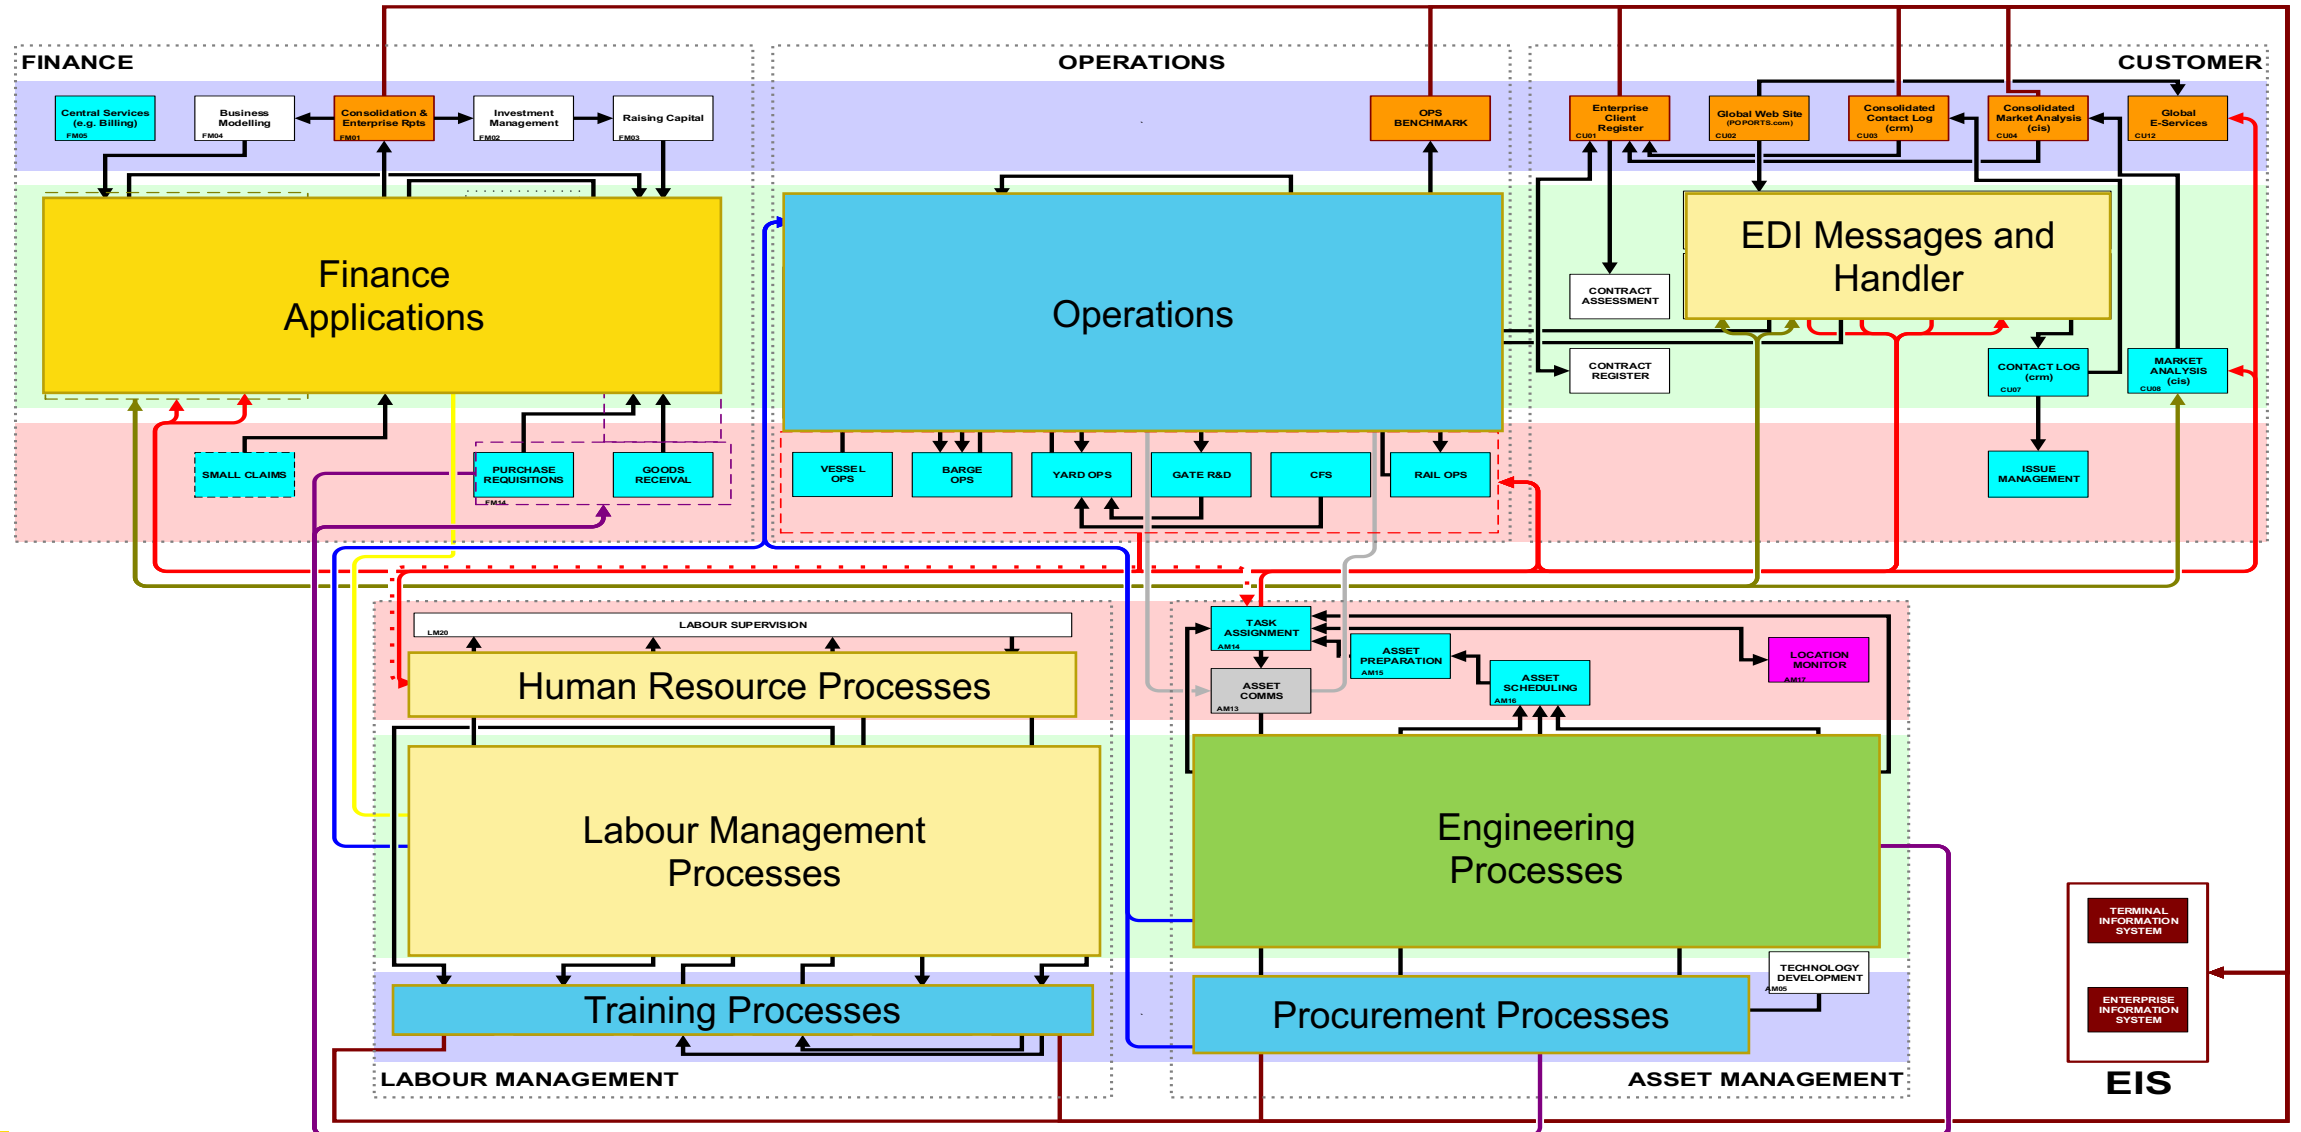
FINANCE

Central Services (e.g. Billing) FM05

Business Modelling FM04

Consolidation & Enterprise Rpts FM01

Investment Management FM02

Raising Capital FM03

Finance Applications

SMALL CLAIMS

PURCHASE REQUISITIONS FM14

GOODS RECEIVAL

OPERATIONS

OPS BENCHMARK

Operations

VESSEL OPS

BARGE OPS

YARD OPS

GATE R&D

CFS

RAIL OPS

CUSTOMER

Enterprise Client Register CU01

Global Web Site (POPORTS.com) CU02

Consolidated Contact Log (crm) CU03

Consolidated Market Analysis (cis) CU04

Global E-Services CU12

EDI Messages and Handler

CONTRACT ASSESSMENT

CONTRACT REGISTER

CONTACT LOG (crm) CU07

MARKET ANALYSIS (cis) CU08

ISSUE MANAGEMENT

LM20 LABOUR SUPERVISION

Human Resource Processes

Labour Management Processes

Training Processes

LABOUR MANAGEMENT

TASK ASSIGNMENT AM14

ASSET COMMS AM13

ASSET PREPARATION AM15

ASSET SCHEDULING AM16

LOCATION MONITOR AM17

Engineering Processes

TECHNOLOGY DEVELOPMENT AM05

Procurement Processes

ASSET MANAGEMENT

TERMINAL INFORMATION SYSTEM

ENTERPRISE INFORMATION SYSTEM

EIS